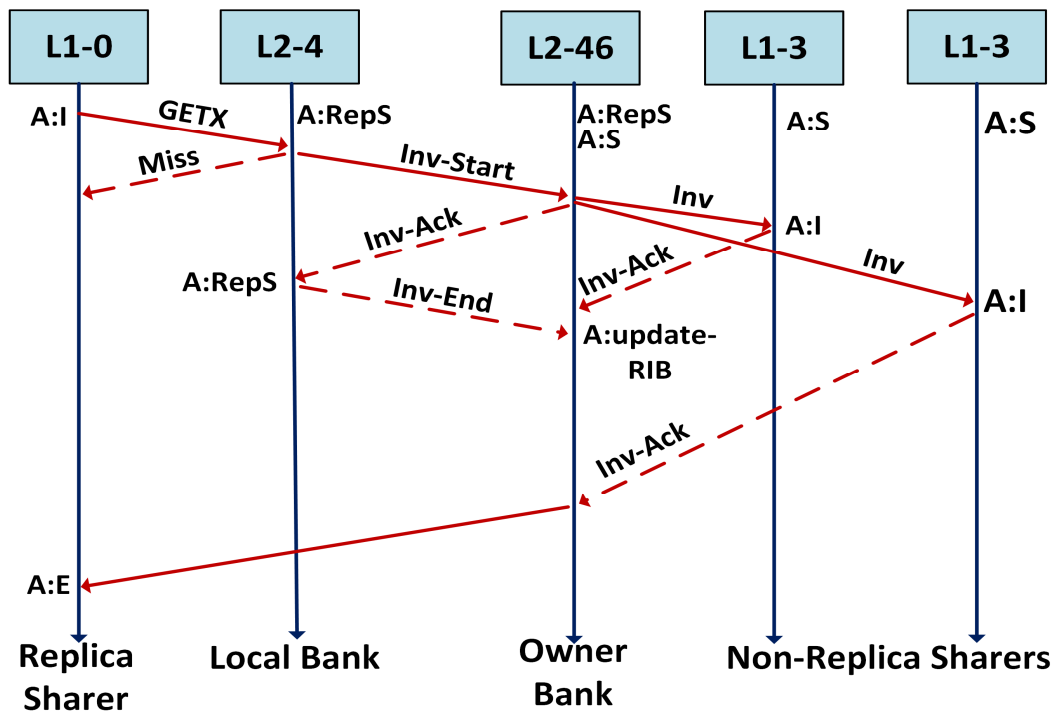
L1-0
L2-4
L2-46
L1-3
L1-3

A:I
GETX
A:RepS
A:RepS
A:S
A:S
A:S
Miss
Inv-Start
Inv
A:I
Inv-Ack
Inv-Ack
Inv
A:RepS
Inv-End
A:I
A:update-RIB
Inv-Ack
A:E

Replica Sharer
Local Bank
Owner Bank
Non-Replica Sharers